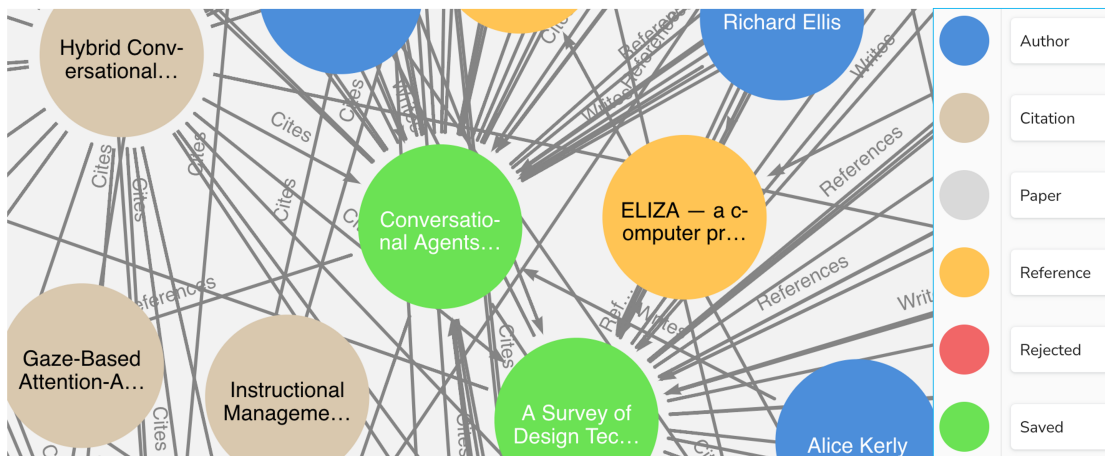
Hybrid Conversational…

Richard Ellis

Conversational Agents…

ELIZA — a computer pr…

Gaze-Based Attention-A…

Instructional Manageme…

A Survey of Design Tec…

Alice Kerly

Cites

Cites

Cites

Cites

Cites

Cites

Cites

Cites

Cites

Cites

Writes

Writes

References

References

References

References

References

Ref…

Writ

Author

Citation

Paper

Reference

Rejected

Saved